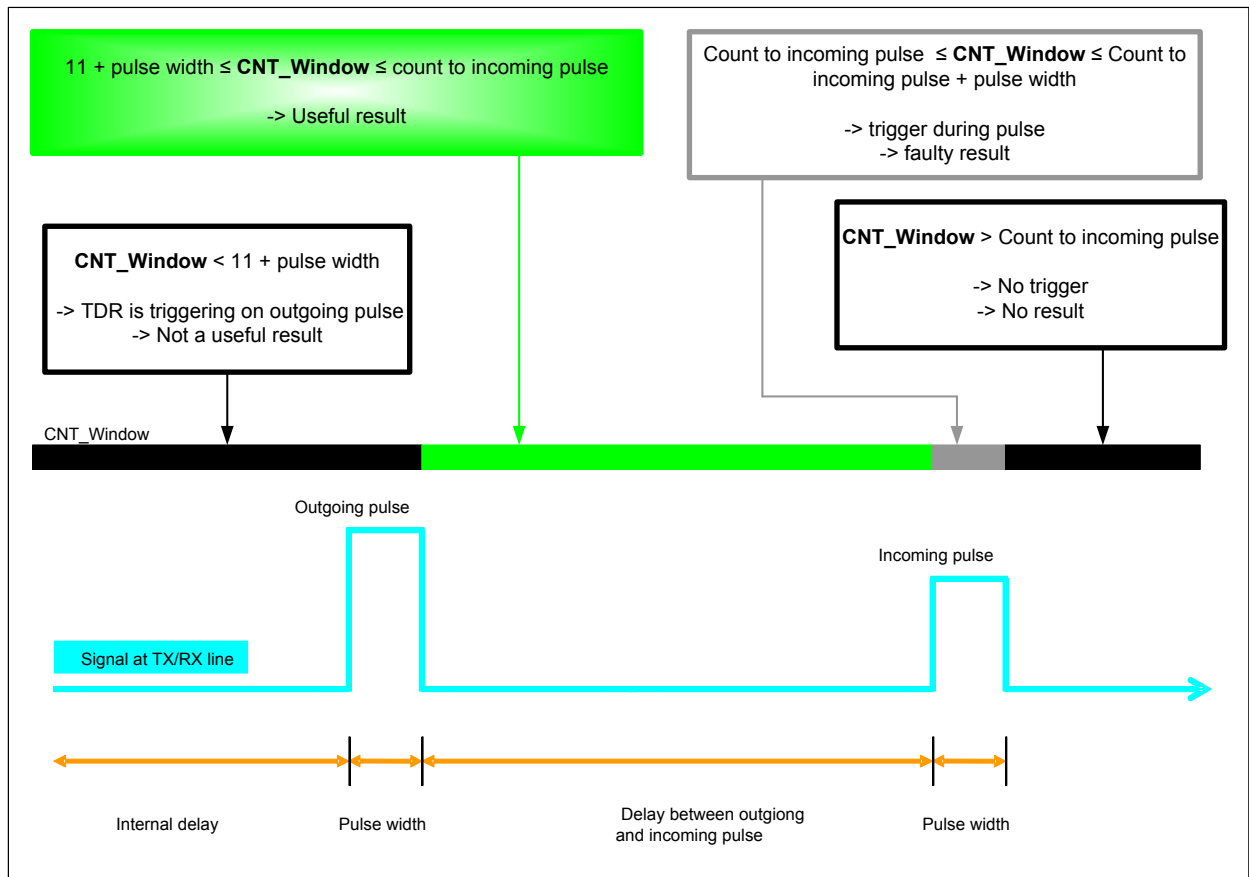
11 + pulse width ≤ **CNT_Window** ≤ count to incoming pulse

-> Useful result

Count to incoming pulse ≤ **CNT_Window** ≤ Count to incoming pulse + pulse width

-> trigger during pulse
-> faulty result

**CNT_Window** < 11 + pulse width

-> TDR is triggering on outgoing pulse
-> Not a useful result

**CNT_Window** > Count to incoming pulse

-> No trigger
-> No result

CNT_Window

Outgoing pulse

Incoming pulse

Signal at TX/RX line

Internal delay

Pulse width

Delay between outgiong and incoming pulse

Pulse width